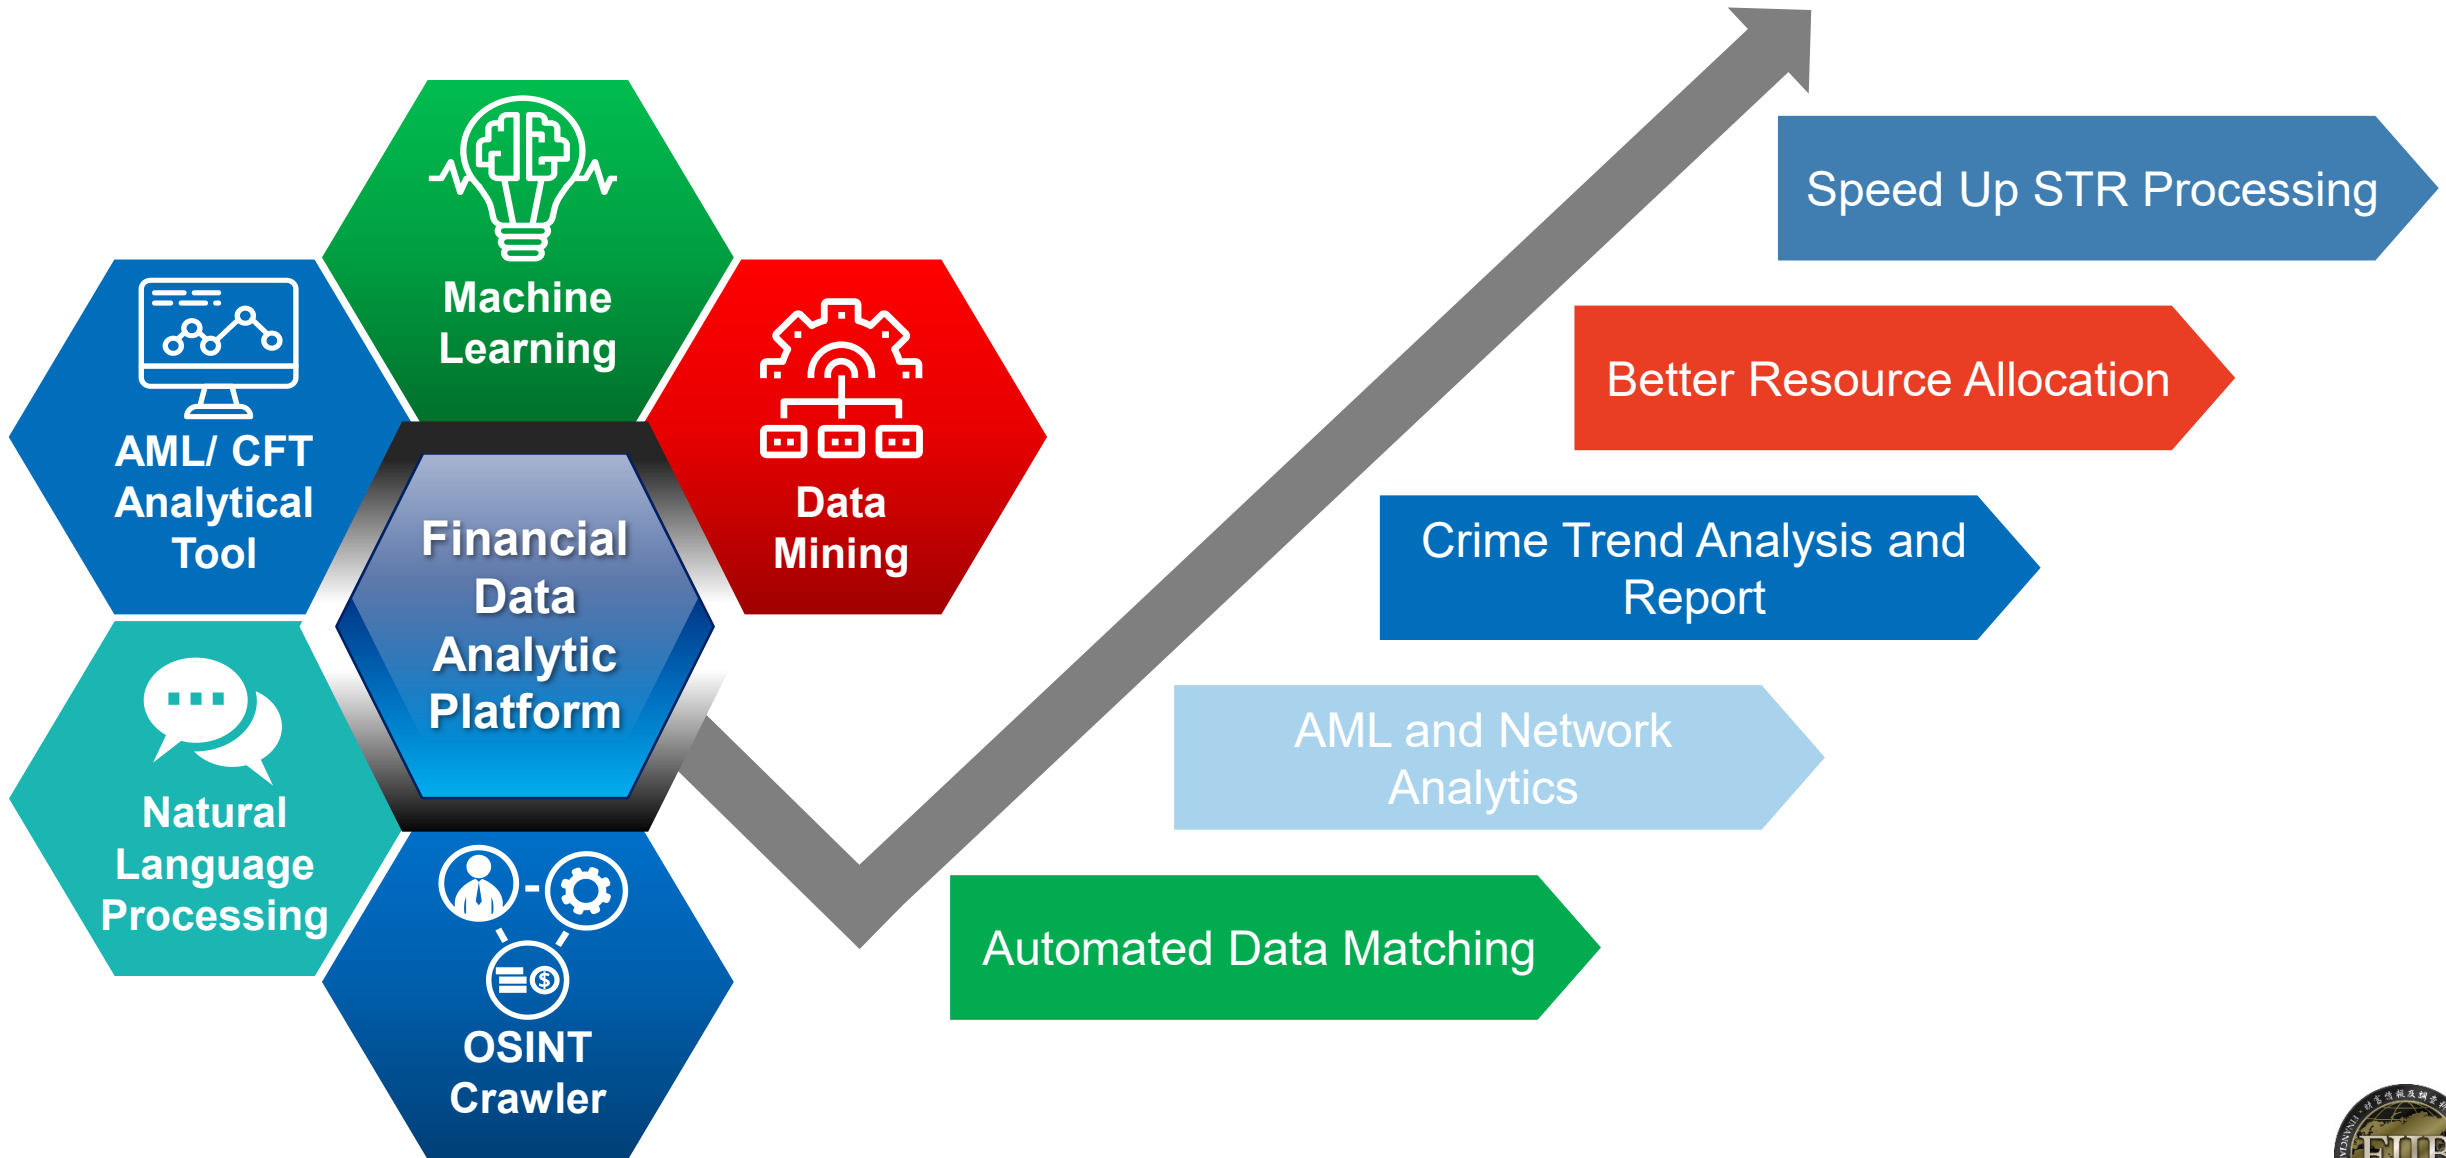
Machine Learning

AML/ CFT Analytical Tool

Data Mining

Financial Data Analytic Platform

Natural Language Processing

OSINT Crawler

Speed Up STR Processing

Better Resource Allocation

Crime Trend Analysis and Report

AML and Network Analytics

Automated Data Matching

FIU